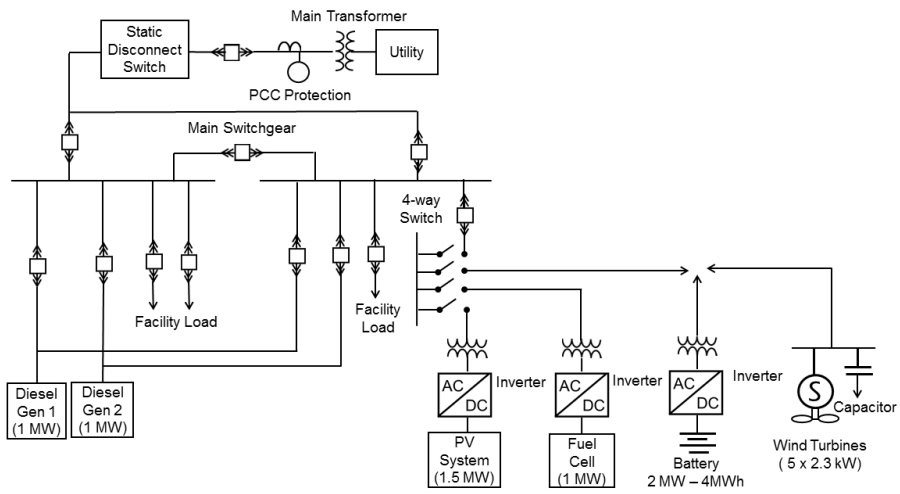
Main Transformer

Static Disconnect Switch

Utility

PCC Protection

Main Switchgear

4-way Switch

Facility Load

Facility Load

Diesel Gen 1 (1 MW)

Diesel Gen 2 (1 MW)

AC DC Inverter

AC DC Inverter

AC DC Inverter

PV System (1.5 MW)

Fuel Cell (1 MW)

Battery 2 MW – 4MWh

S

Capacitor

Wind Turbines ( 5 x 2.3 kW)